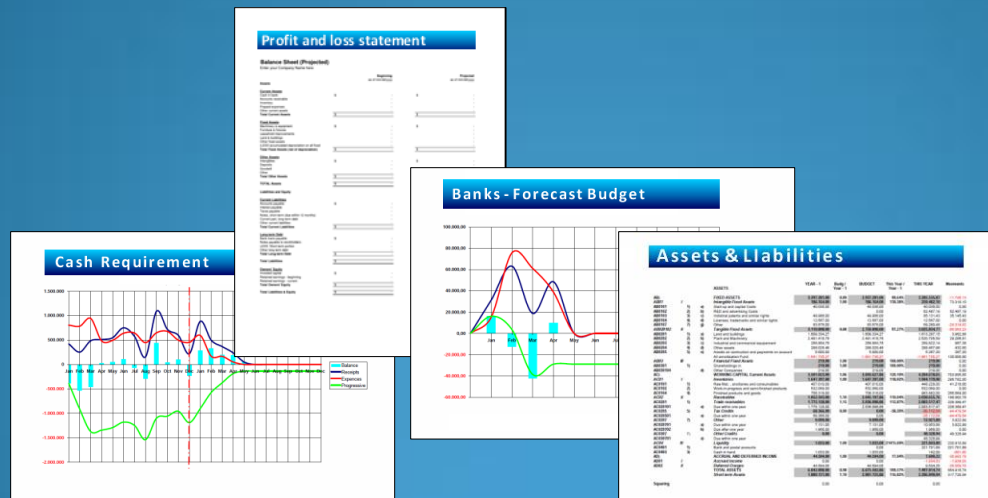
Profit and loss statement

Balance Sheet (Projected)

Cash Requirement

1.500.000
1.000.000
500.000
0
-500.000
-1.000.000
-1.500.000
-2.000.000

Jan Feb Mar Apr May Jun Jul Aug Sep Oct Nov Dec Jan Feb Mar Apr May Jun Jul Aug Sep Oct Nov Dec

Balance
Receipts
Expences
Progressive

Banks - Forecast Budget

100.000,00
80.000,00
60.000,00
40.000,00
20.000,00
0,00
-20.000,00
-40.000,00
-60.000,00

Assets & LIabilities